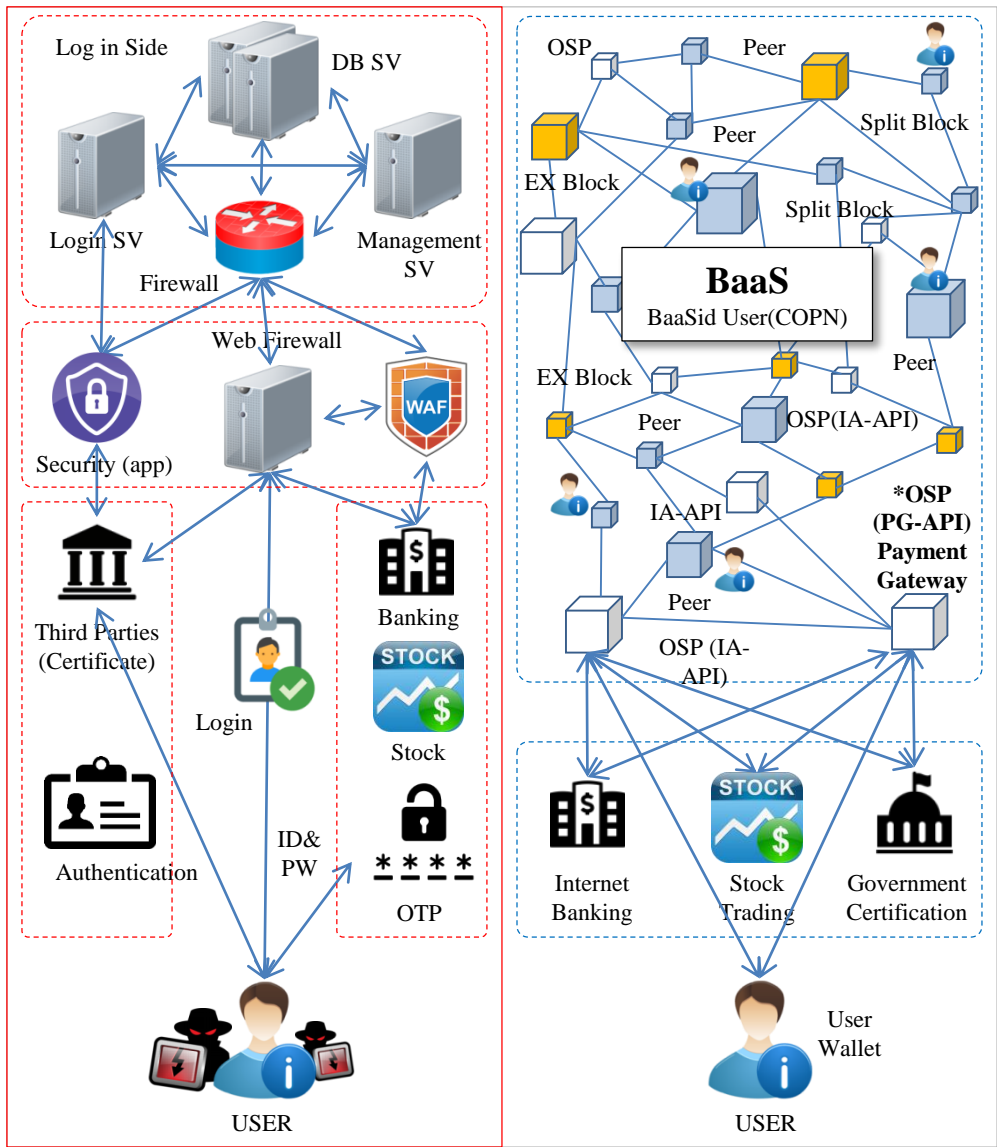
Log in Side
DB SV
Login SV
Firewall
Management SV
Web Firewall
Security (app)
WAF
Third Parties (Certificate)
Banking
STOCK
Stock
Login
Authentication
ID& PW
* * * *
OTP
USER

OSP
Peer
Peer
Split Block
EX Block
Split Block
BaaS
BaaSid User(COPN)
Peer
EX Block
Peer
OSP(IA-API)
IA-API
*OSP (PG-API) Payment Gateway
Peer
OSP (IA-API)
Internet Banking
STOCK
Stock Trading
Government Certification
User Wallet
USER